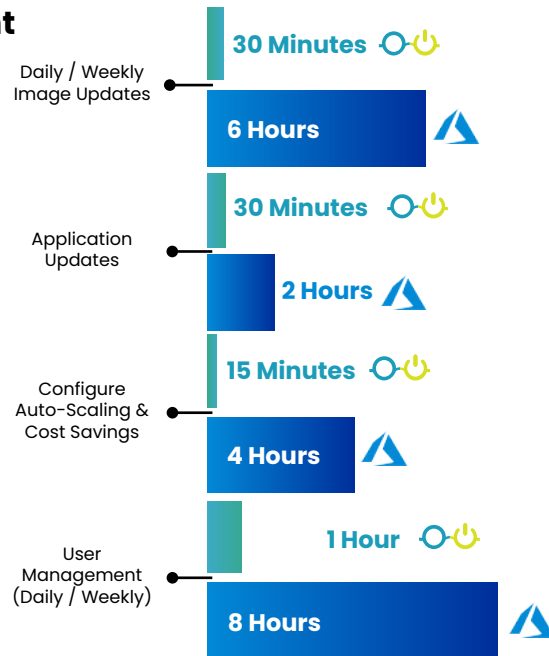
t

Daily / Weekly Image Updates

30 Minutes

6 Hours

Application Updates

30 Minutes

2 Hours

Configure Auto-Scaling & Cost Savings

15 Minutes

4 Hours

User Management (Daily / Weekly)

1 Hour

8 Hours